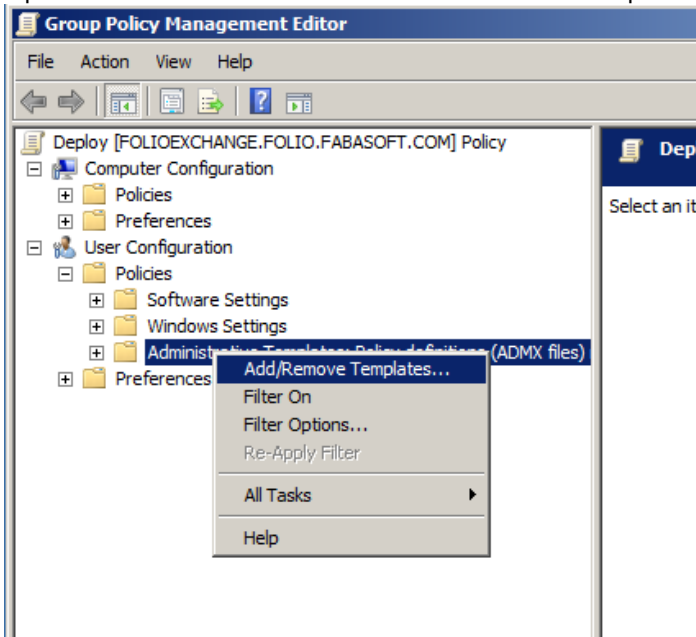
Group Policy Management Editor

File Action View Help

Deploy [FOLIOEXCHANGE.FOLIO.FABASOFT.COM] Policy
Computer Configuration
Policies
Preferences
User Configuration
Policies
Software Settings
Windows Settings
Administrative Templates: Policy definitions (ADMX files)
Preferences

Add/Remove Templates...
Filter On
Filter Options...
Re-Apply Filter
All Tasks
Help

Depl

Select an it